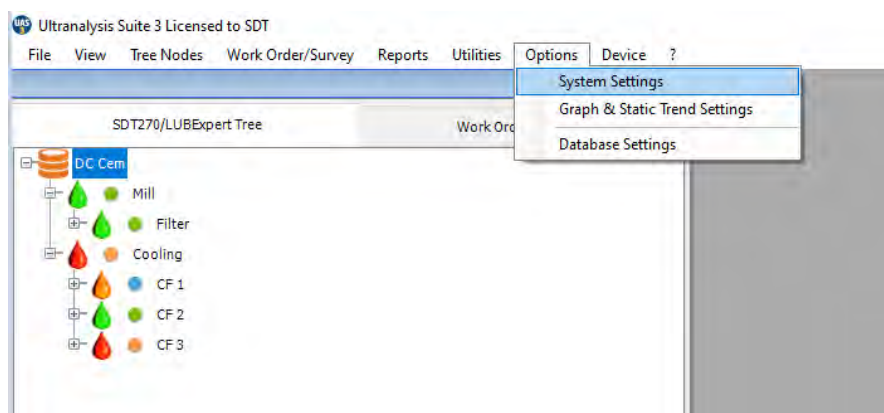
Ultranalysis Suite 3 Licensed to SDT

File View Tree Nodes Work Order/Survey Reports Utilities Options Device ?

System Settings
Graph & Static Trend Settings
Database Settings

SDT270/LUBExpert Tree

Work Ord

DC Cem
Mill
Filter
Cooling
CF 1
CF 2
CF 3